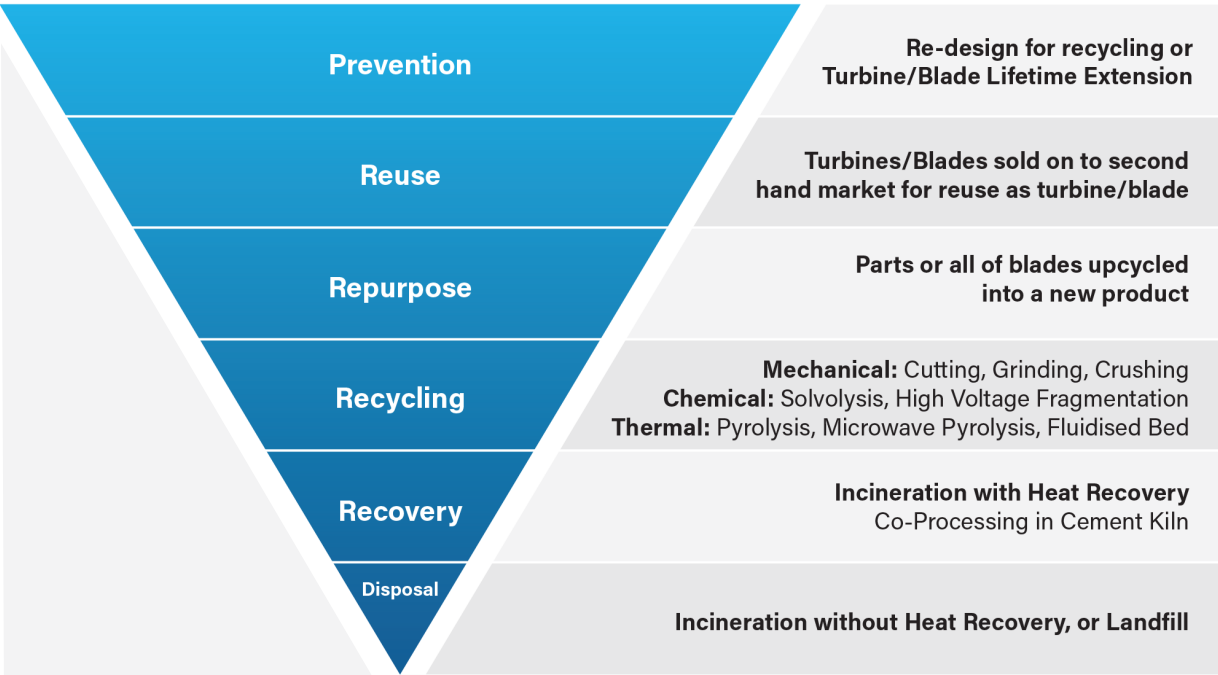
Prevention

Re-design for recycling or Turbine/Blade Lifetime Extension

Reuse

Turbines/Blades sold on to second hand market for reuse as turbine/blade

Repurpose

Parts or all of blades upcycled into a new product

Recycling

**Mechanical:** Cutting, Grinding, Crushing
**Chemical:** Solvolysis, High Voltage Fragmentation
**Thermal:** Pyrolysis, Microwave Pyrolysis, Fluidised Bed

Recovery

Incineration with Heat Recovery
Co-Processing in Cement Kiln

Disposal

Incineration without Heat Recovery, or Landfill